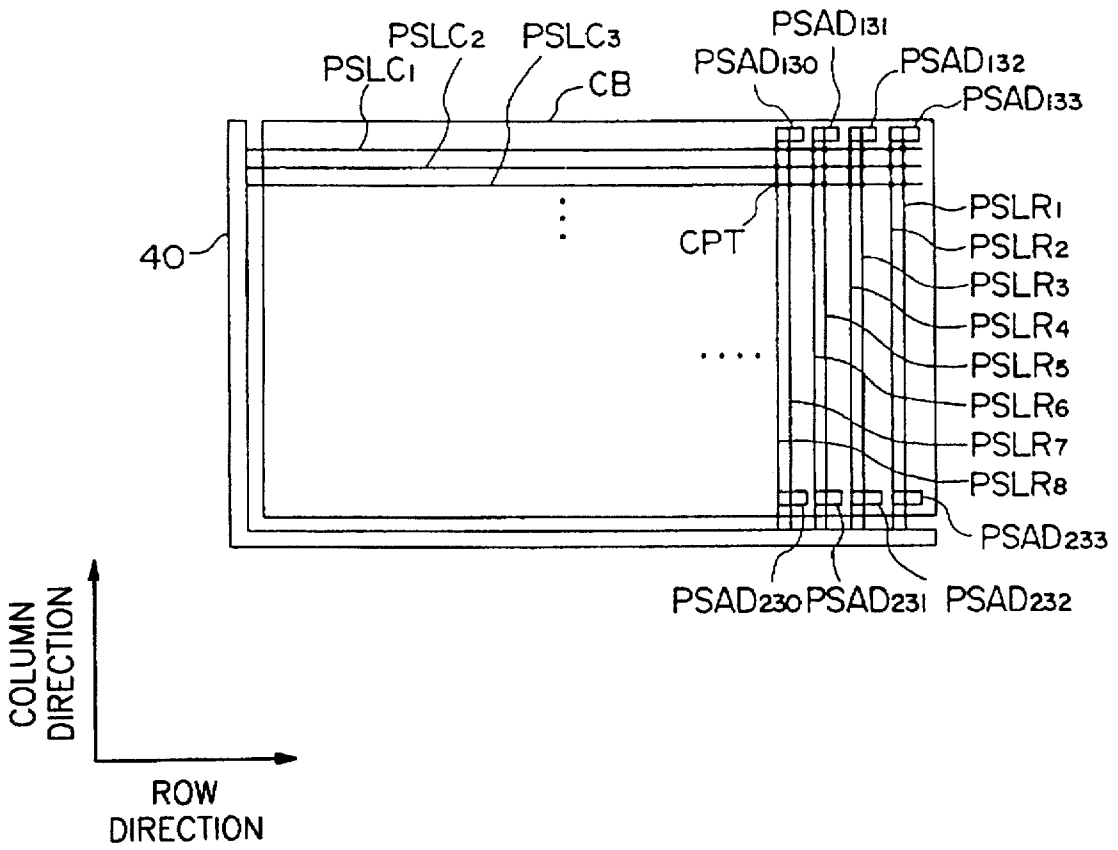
$PSLC_2$ $PSLC_3$ $PSAD_{131}$
$PSLC_1$ CB $PSAD_{130}$ $PSAD_{132}$
$PSAD_{133}$
$PSLR_1$
CPT
40
$PSLR_2$
$PSLR_3$
$PSLR_4$
$PSLR_5$
$PSLR_6$
$PSLR_7$
$PSLR_8$
$PSAD_{233}$
$PSAD_{230}$ $PSAD_{231}$ $PSAD_{232}$
COLUMN DIRECTION
ROW DIRECTION